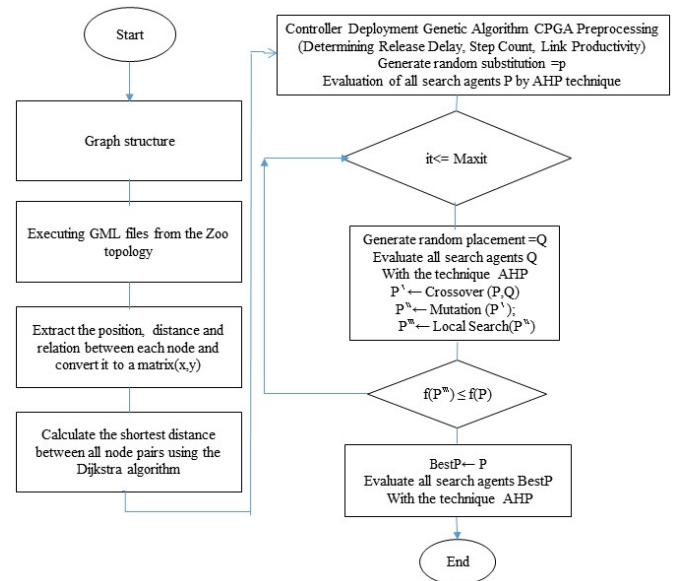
Start

Graph structure

Executing GML files from the Zoo topology

Extract the position, distance and relation between each node and convert it to a matrix(x,y)

Calculate the shortest distance between all node pairs using the Dijkstra algorithm

Controller Deployment Genetic Algorithm CPGA Preprocessing (Determining Release Delay, Step Count, Link Productivity)
Generate random substitution =p
Evaluation of all search agents P by AHP technique

it<= Maxit

Generate random placement =Q
Evaluate all search agents Q
With the technique AHP
$P' \leftarrow$ Crossover (P,Q)
$P'' \leftarrow$ Mutation ($P'$);
$P''' \leftarrow$ Local Search($P''$)

$f(P''') \leq f(P)$

BestP$\leftarrow$ P
Evaluate all search agents BestP
With the technique AHP

End